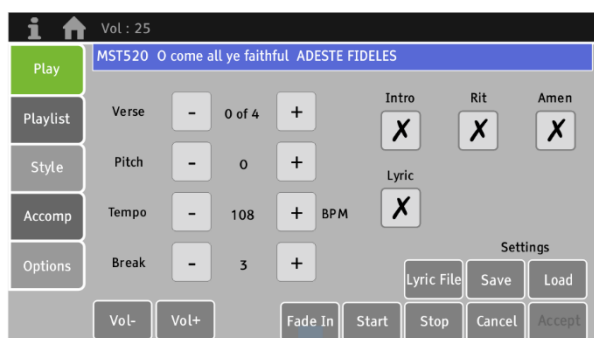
Vol : 25

Play
Playlist
Style
Accomp
Options

MST520 O come all ye faithful ADESTE FIDELES

Verse - 0 of 4 +
Pitch - 0 +
Tempo - 108 + BPM
Break - 3 +

Intro ✗
Rit ✗
Amen ✗
Lyric ✗

Settings
Lyric File Save Load

Vol- Vol+ Fade In Start Stop Cancel Accept